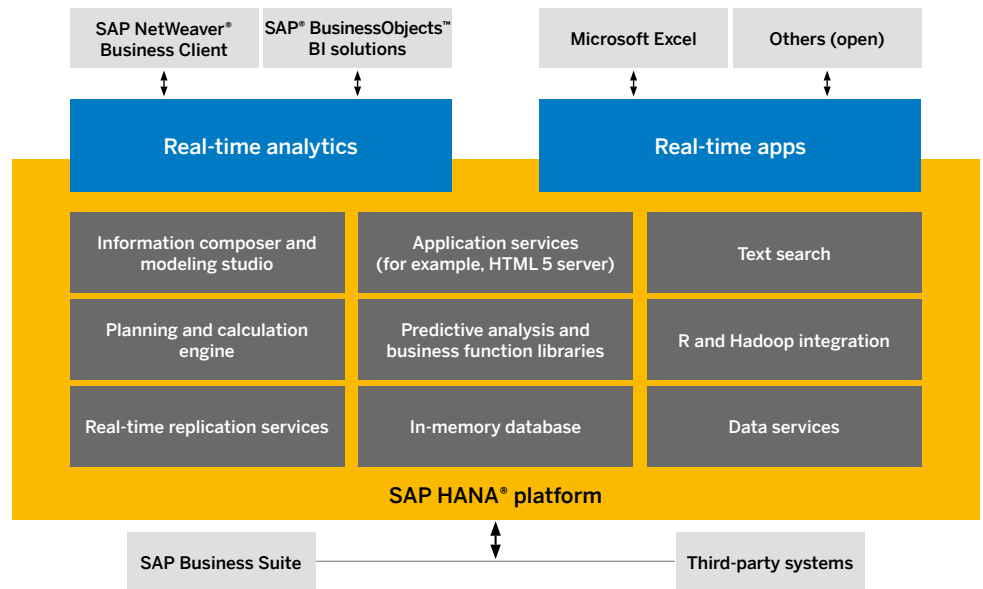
SAP NetWeaver® Business Client

SAP® BusinessObjects™ BI solutions

Microsoft Excel

Others (open)

Real-time analytics

Real-time apps

Information composer and modeling studio

Application services (for example, HTML 5 server)

Text search

Planning and calculation engine

Predictive analysis and business function libraries

R and Hadoop integration

Real-time replication services

In-memory database

Data services

SAP HANA® platform

SAP Business Suite

Third-party systems